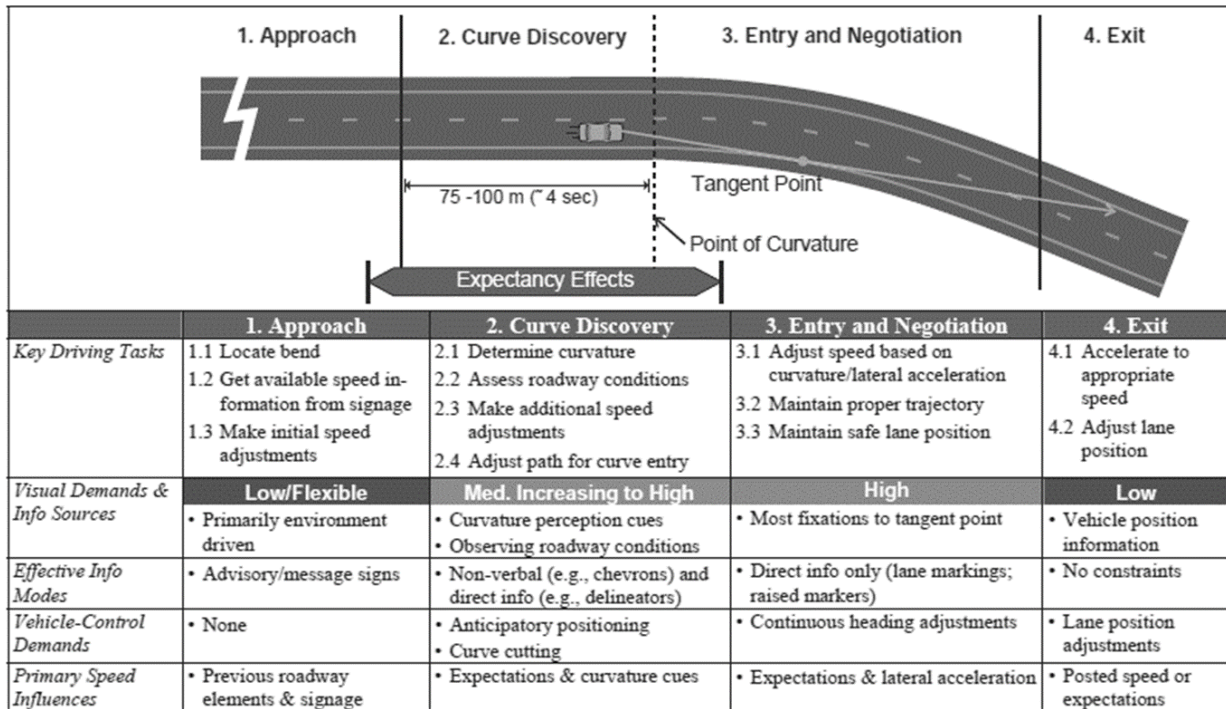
1. Approach

2. Curve Discovery

3. Entry and Negotiation

4. Exit

75 -100 m (~4 sec)

Tangent Point

Point of Curvature

Expectancy Effects

| | 1. Approach | 2. Curve Discovery | 3. Entry and Negotiation | 4. Exit |
|---|---|---|---|---|
| Key Driving Tasks | 1.1 Locate bend 1.2 Get available speed information from signage 1.3 Make initial speed adjustments | 2.1 Determine curvature 2.2 Assess roadway conditions 2.3 Make additional speed adjustments 2.4 Adjust path for curve entry | 3.1 Adjust speed based on curvature/lateral acceleration 3.2 Maintain proper trajectory 3.3 Maintain safe lane position | 4.1 Accelerate to appropriate speed 4.2 Adjust lane position |
| Visual Demands & Info Sources | Low/Flexible • Primarily environment driven | Med. Increasing to High • Curvature perception cues • Observing roadway conditions | High • Most fixations to tangent point | Low • Vehicle position information |
| Effective Info Modes | • Advisory/message signs | • Non-verbal (e.g., chevrons) and direct info (e.g., delineators) | • Direct info only (lane markings; raised markers) | • No constraints |
| Vehicle-Control Demands | • None | • Anticipatory positioning • Curve cutting | • Continuous heading adjustments | • Lane position adjustments |
| Primary Speed Influences | • Previous roadway elements & signage | • Expectations & curvature cues | • Expectations & lateral acceleration | • Posted speed or expectations |